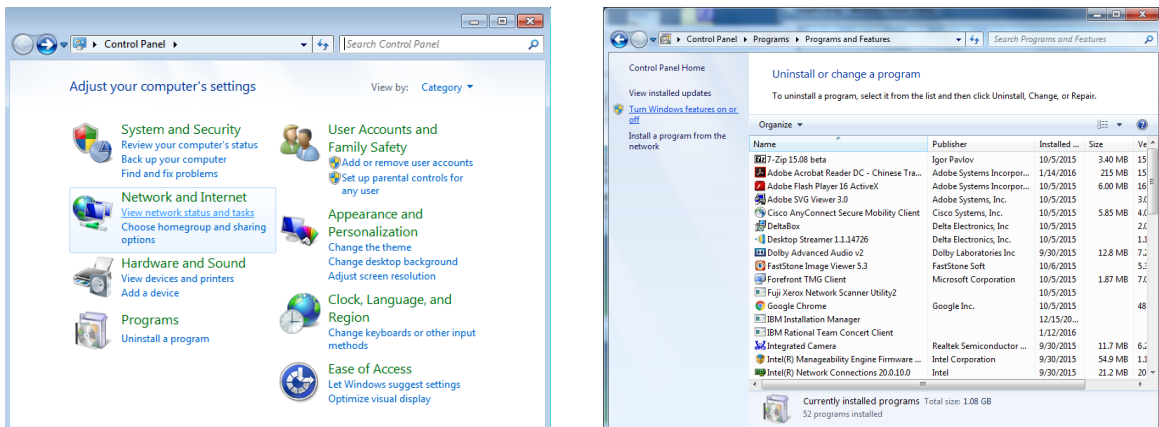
Control Panel ▸

Search Control Panel

Adjust your computer's settings

View by: Category ▾

System and Security
Review your computer's status
Back up your computer
Find and fix problems

Network and Internet
View network status and tasks
Choose homegroup and sharing options

Hardware and Sound
View devices and printers
Add a device

Programs
Uninstall a program

User Accounts and Family Safety
Add or remove user accounts
Set up parental controls for any user

Appearance and Personalization
Change the theme
Change desktop background
Adjust screen resolution

Clock, Language, and Region
Change keyboards or other input methods

Ease of Access
Let Windows suggest settings
Optimize visual display

Control Panel ▸ Programs ▸ Programs and Features

Search Programs and Features

Control Panel Home

View installed updates

Turn Windows features on or off

Install a program from the network

Uninstall or change a program

To uninstall a program, select it from the list and then click Uninstall, Change, or Repair.

Organize ▾

| Name | Publisher | Installed ... | Size | Ve |
|---|---|---|---|---|
| 7-Zip 15.08 beta | Igor Pavlov | 10/5/2015 | 3.40 MB | 15 |
| Adobe Acrobat Reader DC - Chinese Tra... | Adobe Systems Incorpor... | 1/14/2016 | 215 MB | 15 |
| Adobe Flash Player 16 ActiveX | Adobe Systems Incorpor... | 10/5/2015 | 6.00 MB | 16 |
| Adobe SVG Viewer 3.0 | Adobe Systems, Inc. | 10/5/2015 | | 3.0 |
| Cisco AnyConnect Secure Mobility Client | Cisco Systems, Inc. | 10/5/2015 | 5.85 MB | 4.0 |
| DeltaBox | Delta Electronics, Inc | 10/5/2015 | | 2.0 |
| Desktop Streamer 1.1.14726 | Delta Electronics, Inc. | 10/5/2015 | | 1.1 |
| Dolby Advanced Audio v2 | Dolby Laboratories Inc | 9/30/2015 | 12.8 MB | 7.2 |
| FastStone Image Viewer 5.3 | FastStone Soft | 10/6/2015 | | 5.3 |
| Forefront TMG Client | Microsoft Corporation | 10/5/2015 | 1.87 MB | 7.0 |
| Fuji Xerox Network Scanner Utility2 | | 10/5/2015 | | |
| Google Chrome | Google Inc. | 10/5/2015 | | 48 |
| IBM Installation Manager | | 12/15/20... | | |
| IBM Rational Team Concert Client | | 1/12/2016 | | |
| Integrated Camera | Realtek Semiconductor ... | 9/30/2015 | 11.7 MB | 6.2 |
| Intel(R) Manageability Engine Firmware ... | Intel Corporation | 9/30/2015 | 54.9 MB | 11 |
| Intel(R) Network Connections 20.0.10.0 | Intel | 9/30/2015 | 21.2 MB | 20 |

Currently installed programs Total size: 1.08 GB
52 programs installed